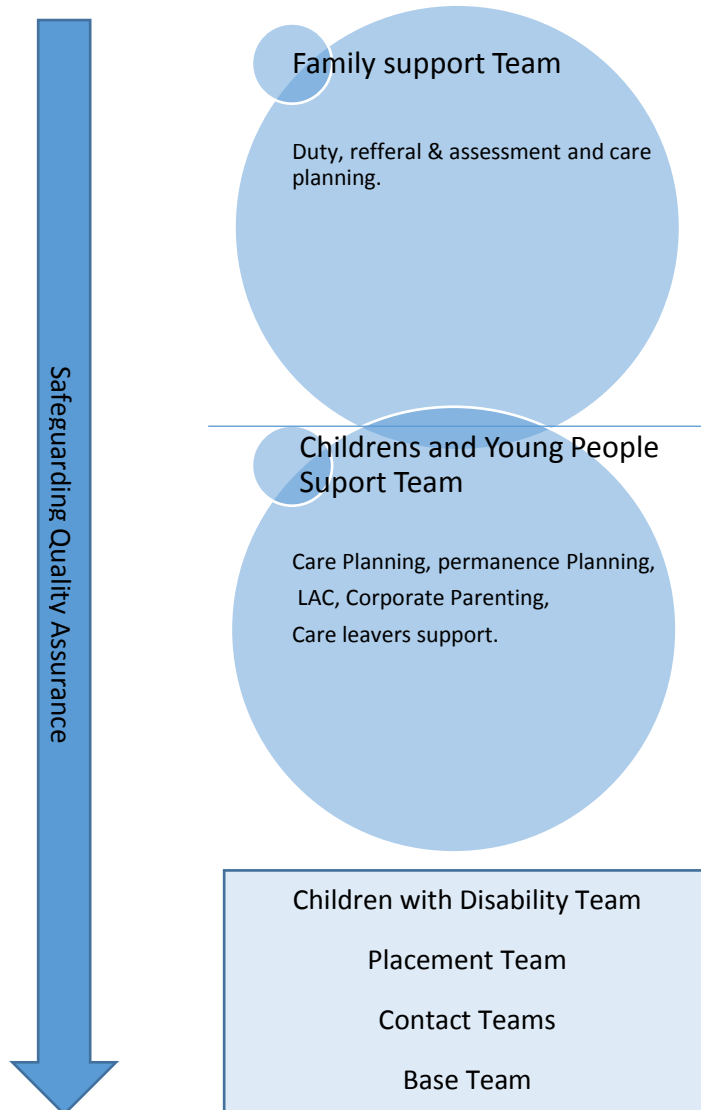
Safeguarding Quality Assurance

Family support Team

Duty, refferal & assessment and care planning.

Childrens and Young People Suport Team

Care Planning, permanence Planning, LAC, Corporate Parenting, Care leavers support.

Children with Disability Team

Placement Team

Contact Teams

Base Team